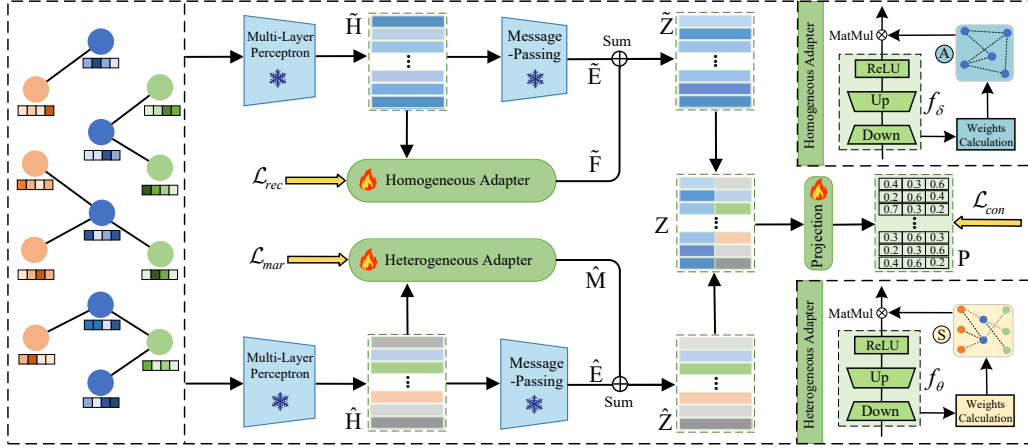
Multi-Layer Perceptron

$\tilde{H}$

Message -Passing

Sum

$\tilde{Z}$

$\tilde{E}$

$\tilde{F}$

$\mathcal{L}_{rec}$

Homogeneous Adapter

$\mathcal{L}_{mar}$

Heterogeneous Adapter

$\hat{M}$

Z

Projection

Multi-Layer Perceptron

$\hat{H}$

Message -Passing

$\hat{E}$

Sum

$\hat{Z}$

Homogeneous Adapter

MatMul

A

ReLU

Up

Down

$f_{\delta}$

Weights Calculation

| 0.4 | 0.3 | 0.6 |
|---|---|---|
| 0.2 | 0.6 | 0.4 |
| 0.7 | 0.3 | 0.2 |
| ⋮ | | |
| 0.3 | 0.6 | 0.3 |
| 0.2 | 0.3 | 0.6 |
| 0.4 | 0.6 | 0.3 |

$\mathcal{L}_{con}$

P

Heterogeneous Adapter

MatMul

S

ReLU

Up

Down

$f_{\theta}$

Weights Calculation